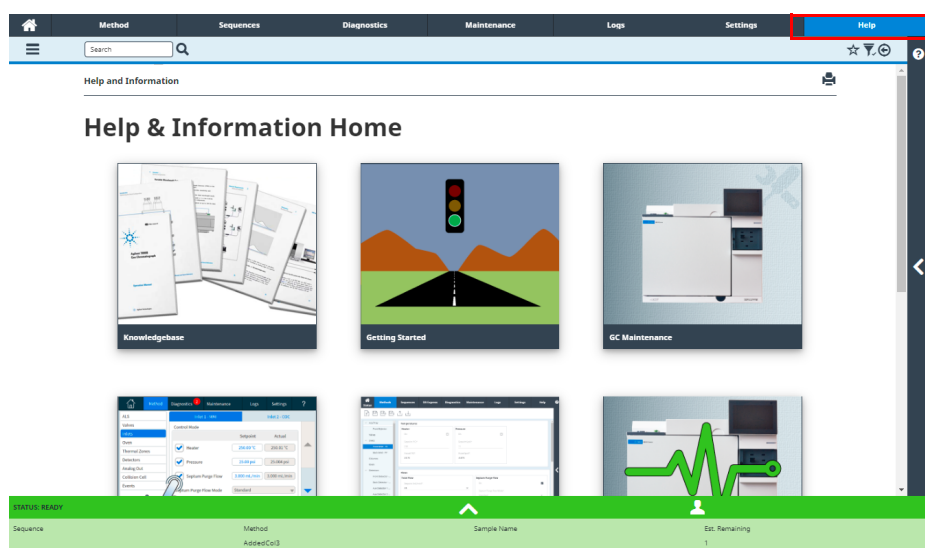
Method Sequences Diagnostics Maintenance Logs Settings Help

Search

Help and Information

Help & Information Home

Knowledgebase

Getting Started

GC Maintenance

STATUS: READY

| Sequence | Method | Sample Name | Est. Remaining |
|---|---|---|---|
| | AddedCol3 | | 1 |